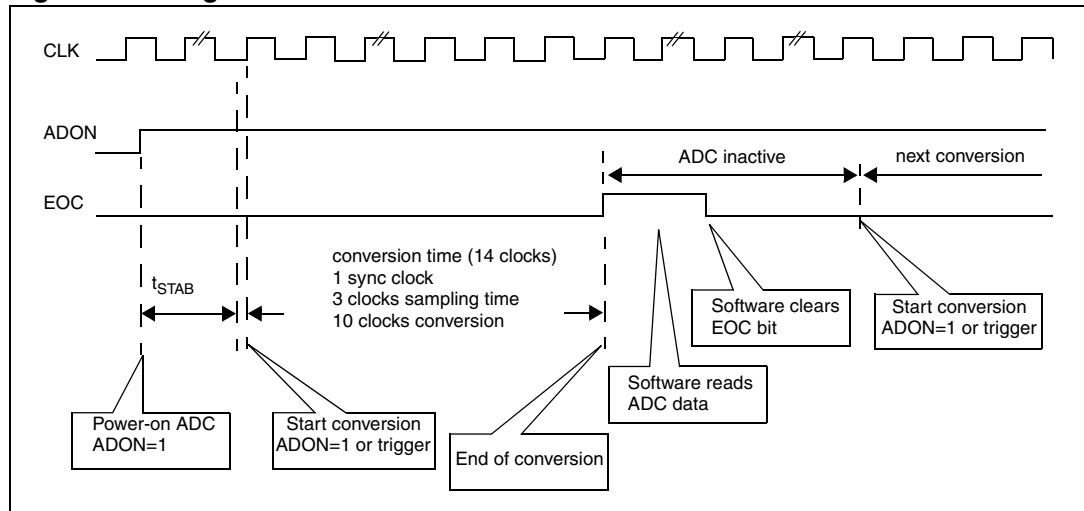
CLK

ADON

EOC

ADC inactive

next conversion

$t_{STAB}$

conversion time (14 clocks)
1 sync clock
3 clocks sampling time
10 clocks conversion

Software clears EOC bit

Start conversion ADON=1 or trigger

Software reads ADC data

Power-on ADC ADON=1

Start conversion ADON=1 or trigger

End of conversion